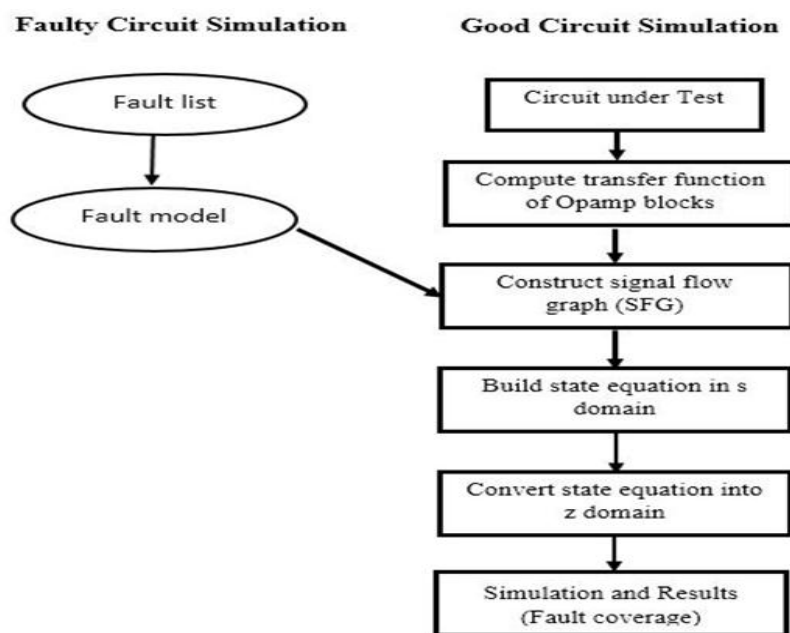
Faulty Circuit Simulation

Good Circuit Simulation

Fault list

Fault model

Circuit under Test

Compute transfer function of Opamp blocks

Construct signal flow graph (SFG)

Build state equation in s domain

Convert state equation into z domain

Simulation and Results (Fault coverage)